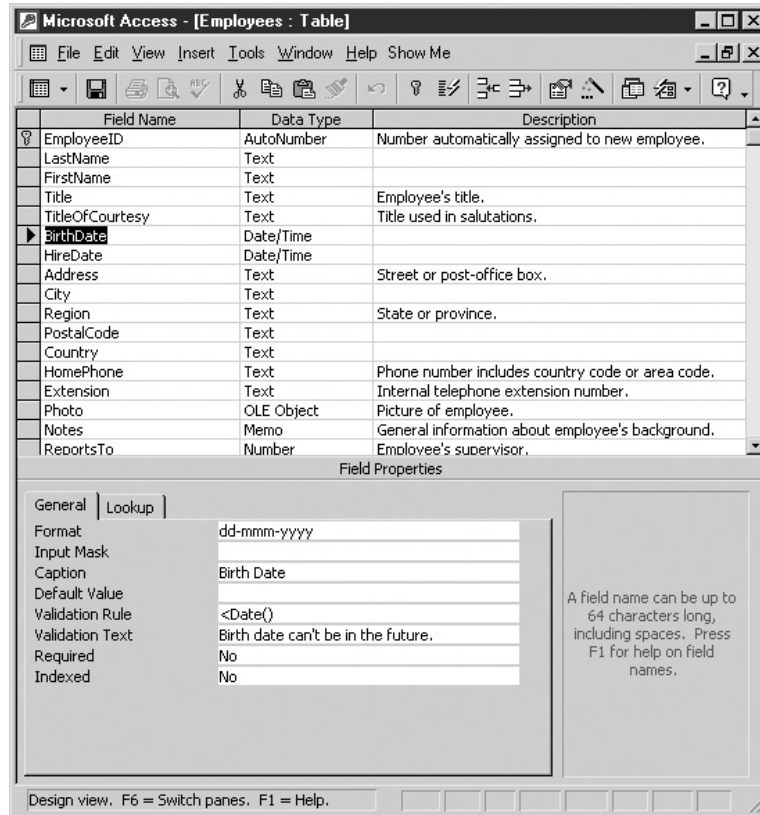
Microsoft Access - [Employees : Table]

File Edit View Insert Tools Window Help Show Me

| Field Name | Data Type | Description |
|---|---|---|
| EmployeeID | AutoNumber | Number automatically assigned to new employee. |
| LastName | Text | |
| FirstName | Text | |
| Title | Text | Employee's title. |
| TitleOfCourtesy | Text | Title used in salutations. |
| BirthDate | Date/Time | |
| HireDate | Date/Time | |
| Address | Text | Street or post-office box. |
| City | Text | |
| Region | Text | State or province. |
| PostalCode | Text | |
| Country | Text | |
| HomePhone | Text | Phone number includes country code or area code. |
| Extension | Text | Internal telephone extension number. |
| Photo | OLE Object | Picture of employee. |
| Notes | Memo | General information about employee's background. |
| ReportsTo | Number | Employee's supervisor. |

Field Properties

General | Lookup

| | |
|---|---|
| Format | dd-mmm-yyyy |
| Input Mask | |
| Caption | Birth Date |
| Default Value | |
| Validation Rule | <Date() |
| Validation Text | Birth date can't be in the future. |
| Required | No |
| Indexed | No |

A field name can be up to 64 characters long, including spaces. Press F1 for help on field names.

Design view. F6 = Switch panes. F1 = Help.